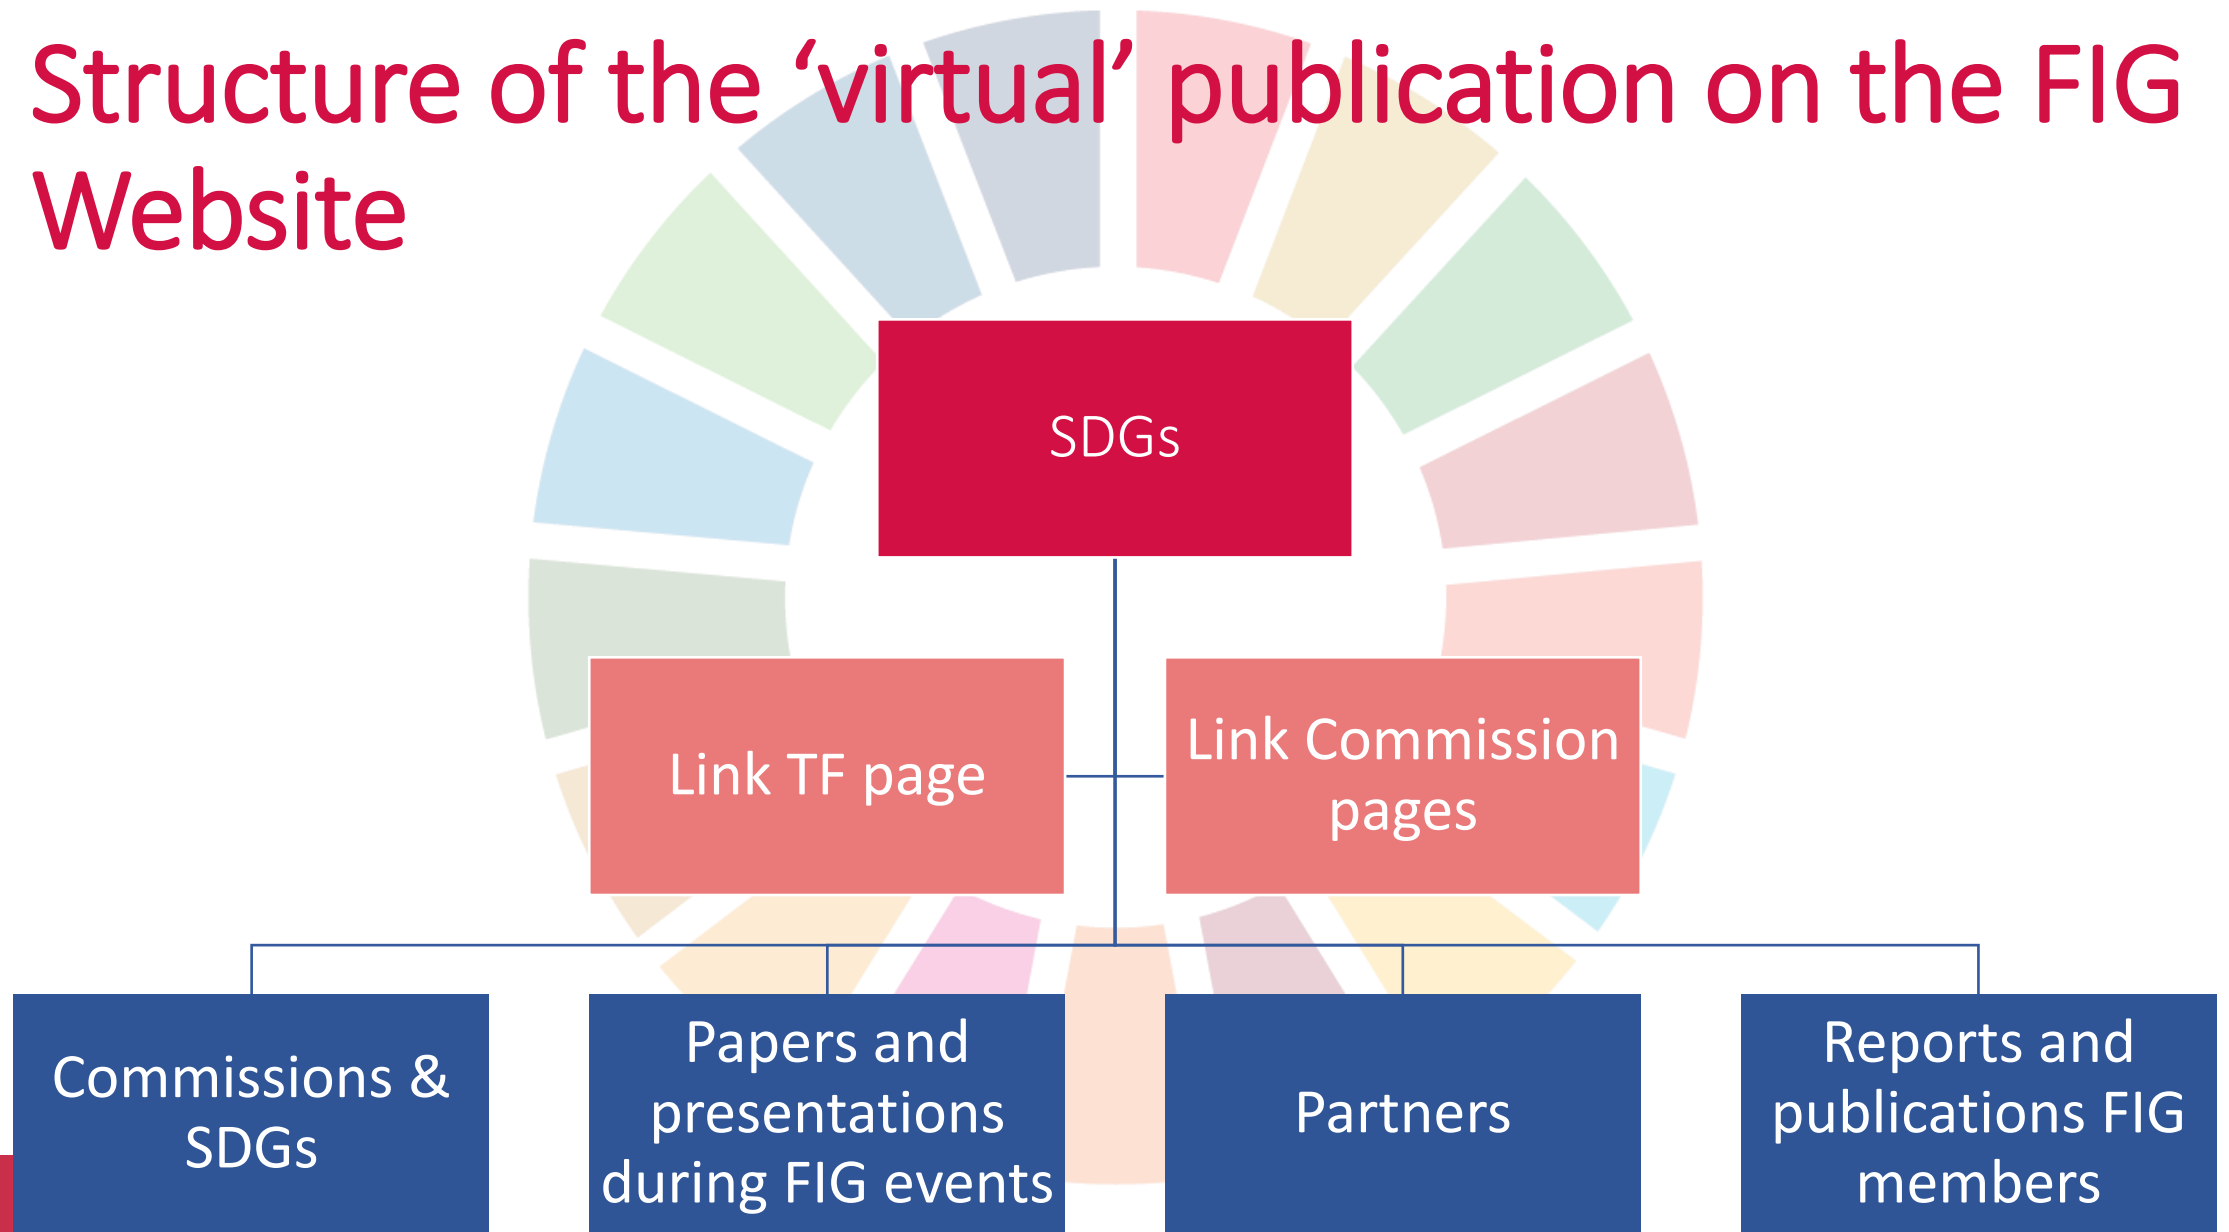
Structure of the ‘virtual’ publication on the FIG Website

SDGs

Link TF page

Link Commission pages

Commissions & SDGs

Papers and presentations during FIG events

Partners

Reports and publications FIG members